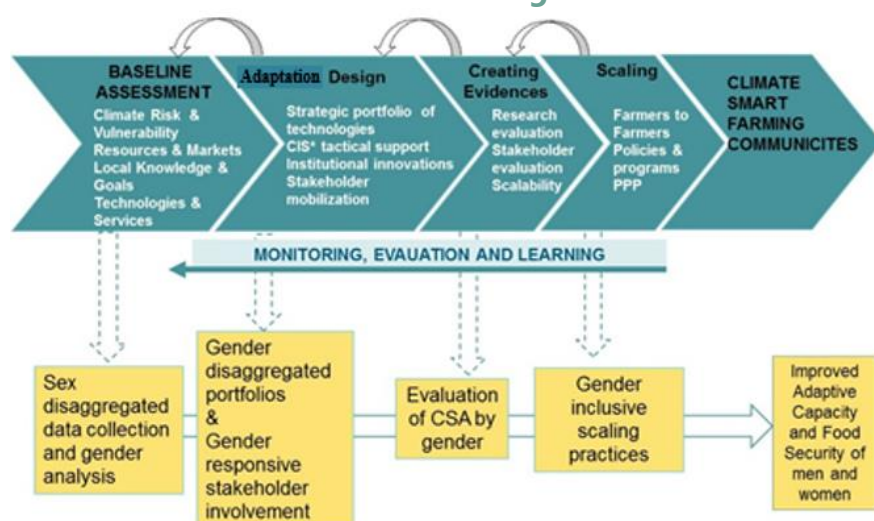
BASELINE ASSESSMENT
Climate Risk & Vulnerability
Resources & Markets
Local Knowledge & Goals
Technologies & Services

Adaptation Design
Strategic portfolio of technologies
CIS* tactical support
Institutional innovations
Stakeholder mobilization

Creating Evidences
Research evaluation
Stakeholder evaluation
Scalability

Scaling
Farmers to Farmers
Policies & programs
PPP

CLIMATE SMART FARMING COMMUNICITES

MONITORING, EVAUATION AND LEARNING

Sex disaggregated data collection and gender analysis

Gender disaggregated portfolios & Gender responsive stakeholder involvement

Evaluation of CSA by gender

Gender inclusive scaling practices

Improved Adaptive Capacity and Food Security of men and women